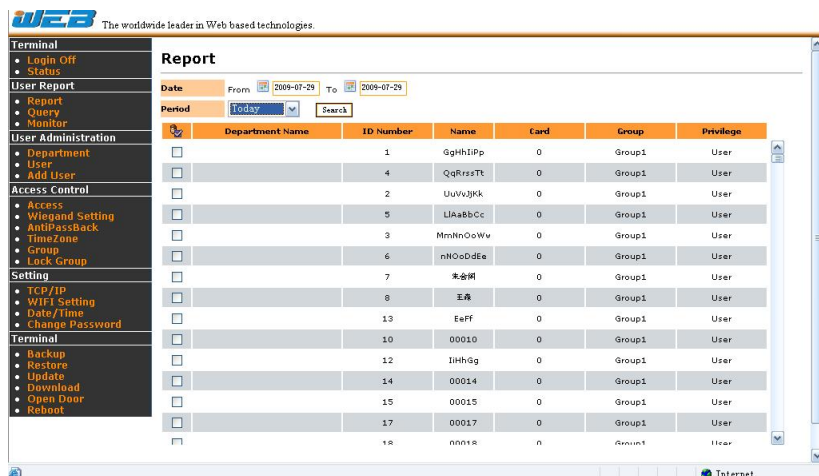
WEB The worldwide leader in Web based technologies.

Terminal
• Login Off
• Status
User Report
• Report
• Query
• Monitor
User Administration
• Department
• User
• Add User
Access Control
• Access
• Wiegand Setting
• AntiPassBack
• TimeZone
• Group
• Lock Group
Setting
• TCP/IP
• WIFI Setting
• Date/Time
• Change Password
Terminal
• Backup
• Restore
• Update
• Download
• Open Door
• Reboot

Report

Date From 2009-07-29 To 2009-07-29
Period Today Search

| | Department Name | ID Number | Name | Card | Group | Privilege |
|---|---|---|---|---|---|---|
| | | 1 | GgHhIiPp | 0 | Group1 | User |
| | | 4 | QqRrssTt | 0 | Group1 | User |
| | | 2 | UuVvJjKk | 0 | Group1 | User |
| | | 5 | LlAaBbCc | 0 | Group1 | User |
| | | 3 | MmNnOoWw | 0 | Group1 | User |
| | | 6 | nNOoDdEe | 0 | Group1 | User |
| | | 7 | 朱省桐 | 0 | Group1 | User |
| | | 8 | 王森 | 0 | Group1 | User |
| | | 13 | EeFf | 0 | Group1 | User |
| | | 10 | 00010 | 0 | Group1 | User |
| | | 12 | IiHhGg | 0 | Group1 | User |
| | | 14 | 00014 | 0 | Group1 | User |
| | | 15 | 00015 | 0 | Group1 | User |
| | | 17 | 00017 | 0 | Group1 | User |
| | | 18 | 00018 | 0 | Group1 | User |

Internet